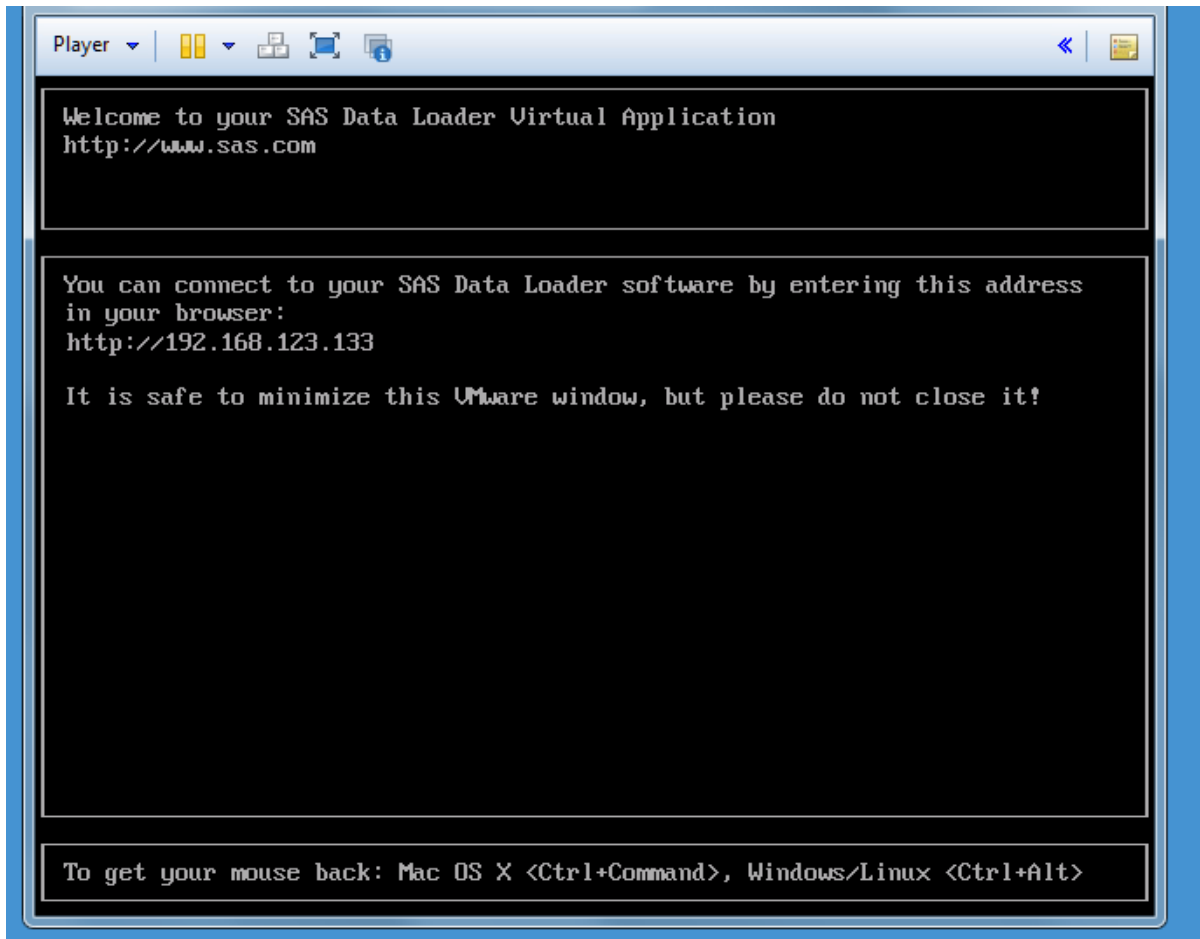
Player

Welcome to your SAS Data Loader Virtual Application
http://www.sas.com

You can connect to your SAS Data Loader software by entering this address in your browser:
http://192.168.123.133

It is safe to minimize this VMware window, but please do not close it!

To get your mouse back: Mac OS X <Ctrl+Command>, Windows/Linux <Ctrl+Alt>